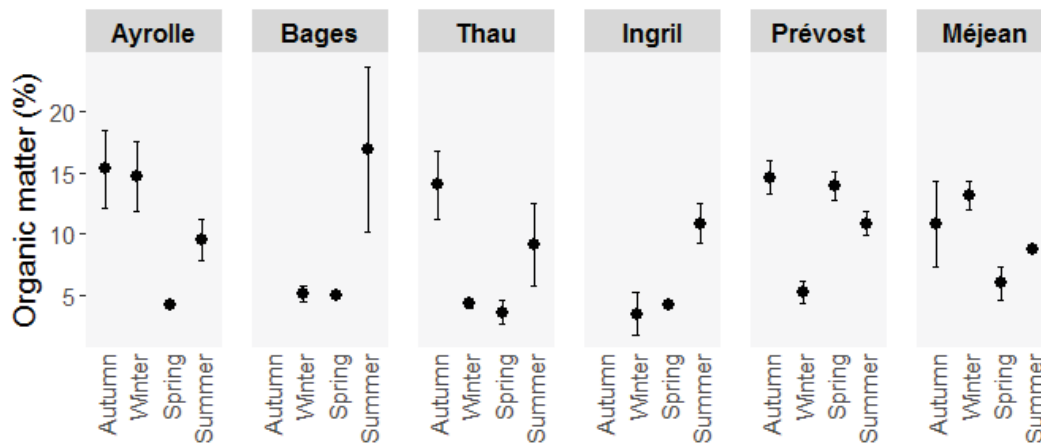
Ayrolle
Bages
Thau
Ingril
Prévost
Méjean

Organic matter (%)
20
15
10
5

Autumn Winter Spring Summer
Autumn Winter Spring Summer
Autumn Winter Spring Summer
Autumn Winter Spring Summer
Autumn Winter Spring Summer
Autumn Winter Spring Summer